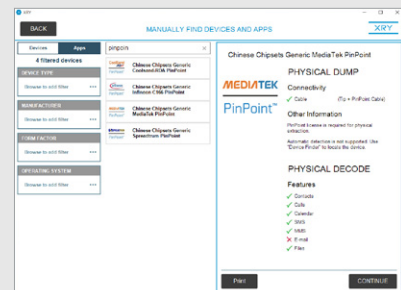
XRY

BACK

MANUALLY FIND DEVICES AND APPS

XRY

Devices

Apps

4 filtered devices

DEVICE TYPE

Browse to add filter

MANUFACTURER

Browse to add filter

FORM FACTOR

Browse to add filter

OPERATING SYSTEM

Browse to add filter

pinpoint

Chinese Chipsets Generic Coolsand/RDA PinPoint

Chinese Chipsets Generic Infineon C166 PinPoint

Chinese Chipsets Generic MediaTek PinPoint

Chinese Chipsets Generic Spreadtrum PinPoint

Chinese Chipsets Generic MediaTek PinPoint

MEDIATEK

PinPoint™

PHYSICAL DUMP

Connectivity

✓ Cable (Tip + PinPoint Cable)

Other Information

PinPoint license is required for physical extraction.

Automatic detection is not supported. Use "Device Finder" to locate the device.

PHYSICAL DECODE

Features

✓ Contacts
✓ Calls
✓ Calendar
✓ SMS
✓ MMS
✗ E-mail
✓ Files

Print

CONTINUE